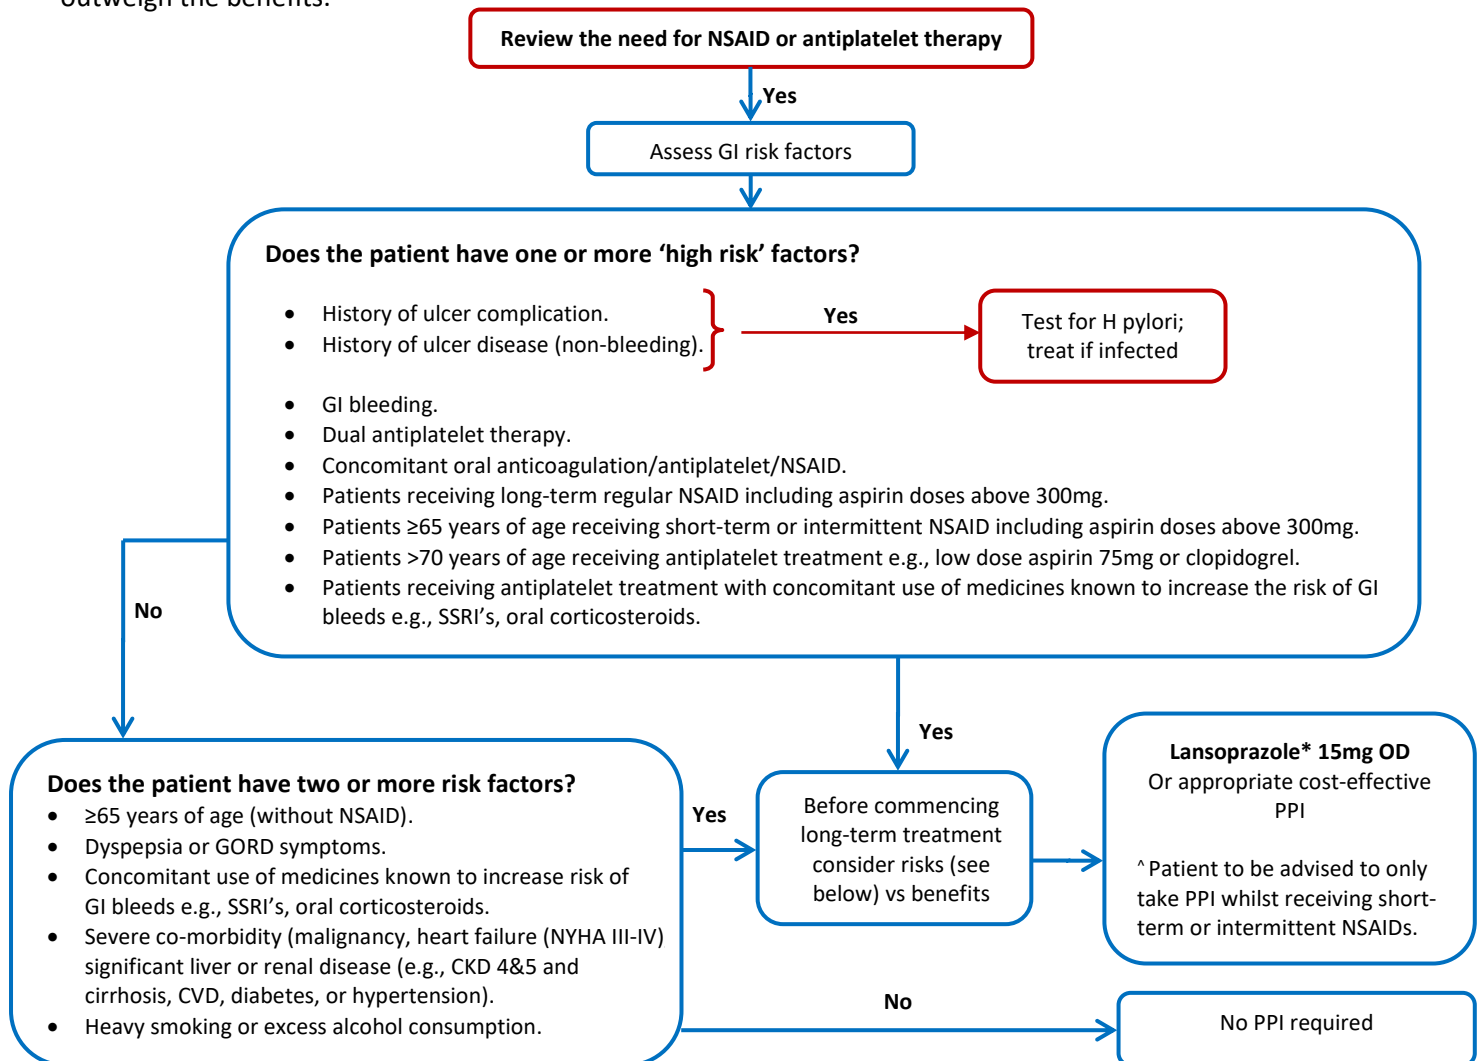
outweigh the benefits.

Review the need for NSAID or antiplatelet therapy

Yes

Assess GI risk factors

Does the patient have one or more 'high risk' factors?

- History of ulcer complication.
- History of ulcer disease (non-bleeding).

Yes

Test for H pylori; treat if infected

- GI bleeding.
- Dual antiplatelet therapy.
- Concomitant oral anticoagulation/antiplatelet/NSAID.
- Patients receiving long-term regular NSAID including aspirin doses above 300mg.
- Patients ≥65 years of age receiving short-term or intermittent NSAID including aspirin doses above 300mg.
- Patients >70 years of age receiving antiplatelet treatment e.g., low dose aspirin 75mg or clopidogrel.
- Patients receiving antiplatelet treatment with concomitant use of medicines known to increase the risk of GI bleeds e.g., SSRI's, oral corticosteroids.

No

Yes

Does the patient have two or more risk factors?
- ≥65 years of age (without NSAID).
- Dyspepsia or GORD symptoms.
- Concomitant use of medicines known to increase risk of GI bleeds e.g., SSRI's, oral corticosteroids.
- Severe co-morbidity (malignancy, heart failure (NYHA III-IV) significant liver or renal disease (e.g., CKD 4&5 and cirrhosis, CVD, diabetes, or hypertension).
- Heavy smoking or excess alcohol consumption.

Yes

Before commencing long-term treatment consider risks (see below) vs benefits

Lansoprazole* 15mg OD
Or appropriate cost-effective PPI

^ Patient to be advised to only take PPI whilst receiving short-term or intermittent NSAIDs.

No

No PPI required